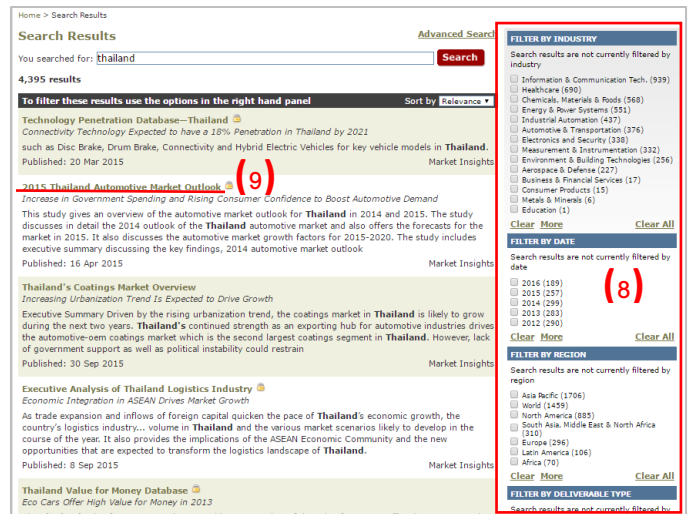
Home > Search Results

Search Results

Advanced Search

You searched for: thailand

Search

4,395 results

To filter these results use the options in the right hand panel

Sort by Relevance

Technology Penetration Database—Thailand

Connectivity Technology Expected to have a 18% Penetration in Thailand by 2021

such as Disc Brake, Drum Brake, Connectivity and Hybrid Electric Vehicles for key vehicle models in Thailand.

Published: 20 Mar 2015

Market Insights

(9)

2015 Thailand Automotive Market Outlook

Increase in Government Spending and Rising Consumer Confidence to Boost Automotive Demand

This study gives an overview of the automotive market outlook for Thailand in 2014 and 2015. The study discusses in detail the 2014 outlook of the Thailand automotive market and also offers the forecasts for the market in 2015. It also discusses the automotive market growth factors for 2015-2020. The study includes executive summary discussing the key findings, 2014 automotive market outlook

Published: 16 Apr 2015

Market Insights

Thailand's Coatings Market Overview

Increasing Urbanization Trend Is Expected to Drive Growth

Executive Summary Driven by the rising urbanization trend, the coatings market in Thailand is likely to grow during the next two years. Thailand's continued strength as an exporting hub for automotive industries drives the automotive-oem coatings market which is the second largest coatings segment in Thailand. However, lack of government support as well as political instability could restrain

Published: 30 Sep 2015

Market Insights

Executive Analysis of Thailand Logistics Industry

Economic Integration in ASEAN Drives Market Growth

As trade expansion and inflows of foreign capital quicken the pace of Thailand's economic growth, the country's logistics industry... volume in Thailand and the various market scenarios likely to develop in the course of the year. It also provides the implications of the ASEAN Economic Community and the new opportunities that are expected to transform the logistics landscape of Thailand.

Published: 8 Sep 2015

Market Insights

Thailand Value for Money Database

Eco Cars Offer High Value for Money in 2013

FILTER BY INDUSTRY

Search results are not currently filtered by industry

Information & Communication Tech. (939)
Healthcare (690)
Chemicals, Materials & Foods (568)
Energy & Power Systems (551)
Industrial Automation (437)
Automotive & Transportation (376)
Electronics and Security (338)
Measurement & Instrumentation (332)
Environment & Building Technologies (256)
Aerospace & Defense (227)
Business & Financial Services (17)
Consumer Products (15)
Metals & Minerals (6)
Education (1)

Clear More Clear All

FILTER BY DATE

Search results are not currently filtered by date

2016 (189)
2015 (257)
2014 (299)
2013 (283)
2012 (290)

(8)

Clear More Clear All

FILTER BY REGION

Search results are not currently filtered by region

Asia Pacific (1706)
World (1459)
North America (885)
South Asia, Middle East & North Africa (310)
Europe (296)
Latin America (106)
Africa (70)

Clear More Clear All

FILTER BY DELIVERABLE TYPE

Search results are not currently filtered by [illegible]